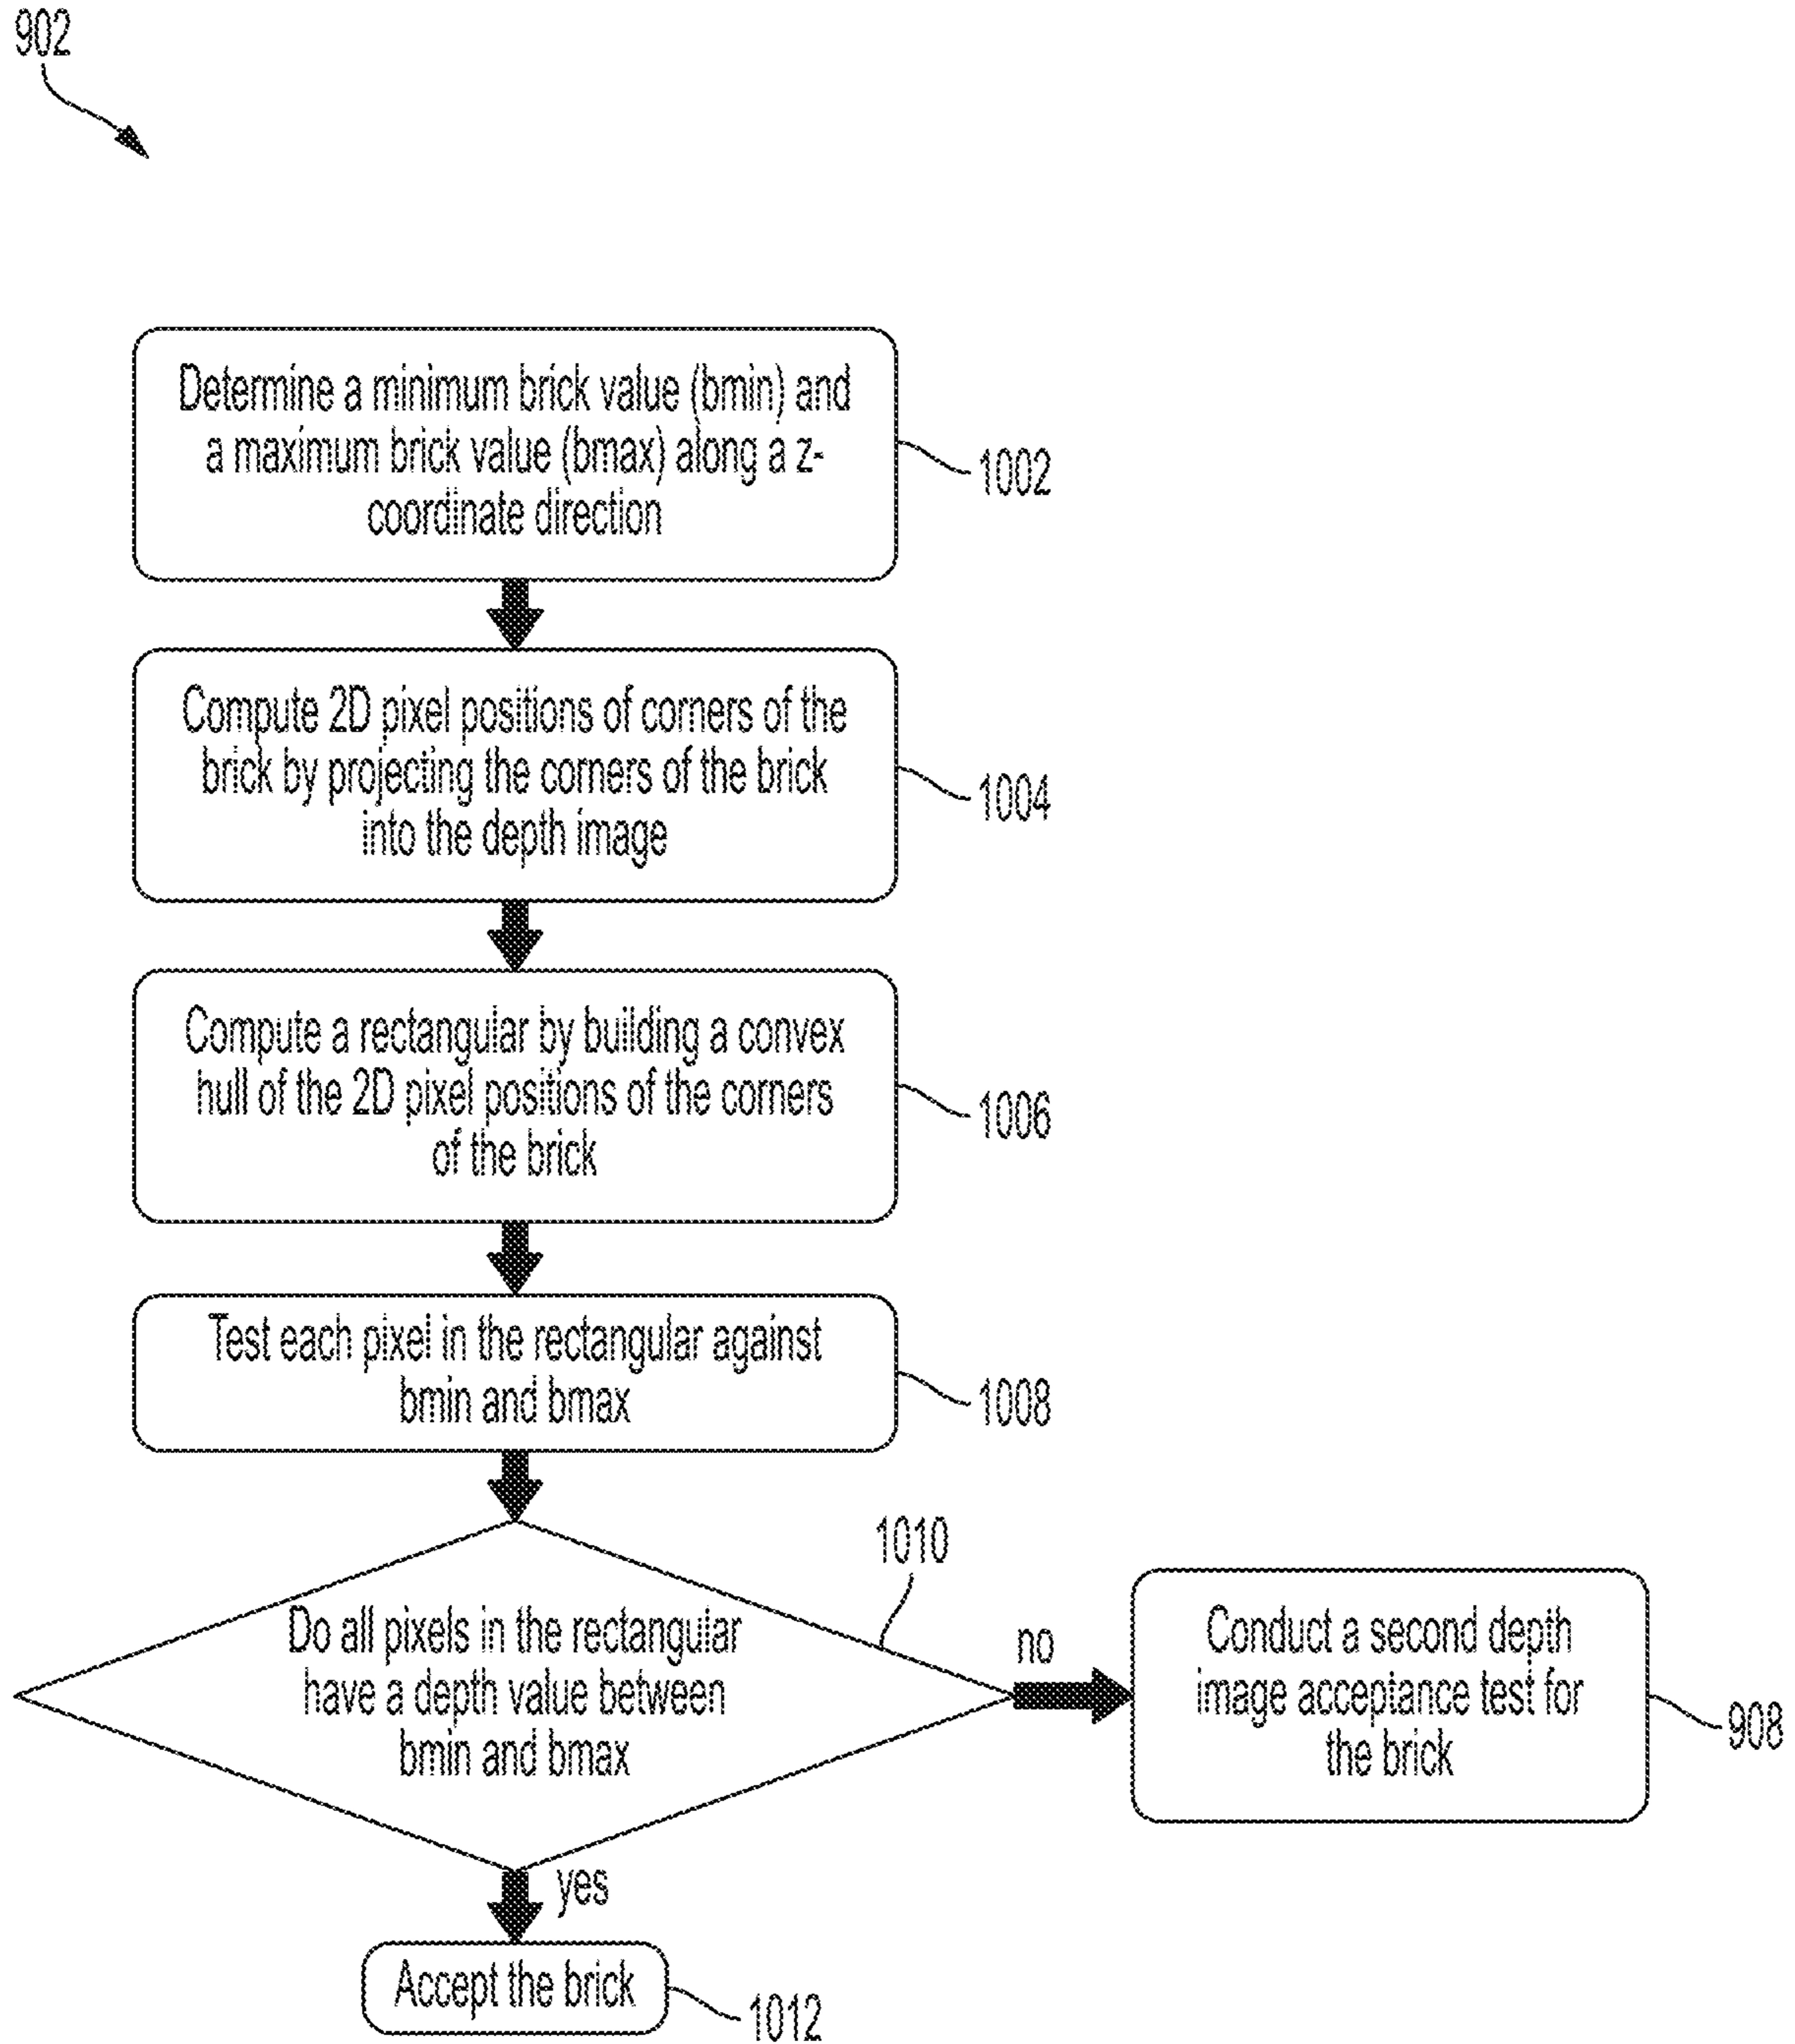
902

Determine a minimum brick value (bmin) and a maximum brick value (bmax) along a z-coordinate direction

1002

Compute 2D pixel positions of corners of the brick by projecting the corners of the brick into the depth image

1004

Compute a rectangular by building a convex hull of the 2D pixel positions of the corners of the brick

1006

Test each pixel in the rectangular against bmin and bmax

1008

1010

Do all pixels in the rectangular have a depth value between bmin and bmax

no

Conduct a second depth image acceptance test for the brick

908

yes

Accept the brick

1012